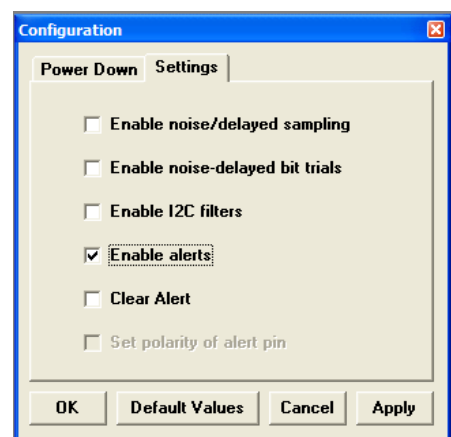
Configuration

Power Down Settings

Enable noise/delayed sampling

Enable noise-delayed bit trials

Enable I2C filters

Enable alerts

Clear Alert

Set polarity of alert pin

OK Default Values Cancel Apply